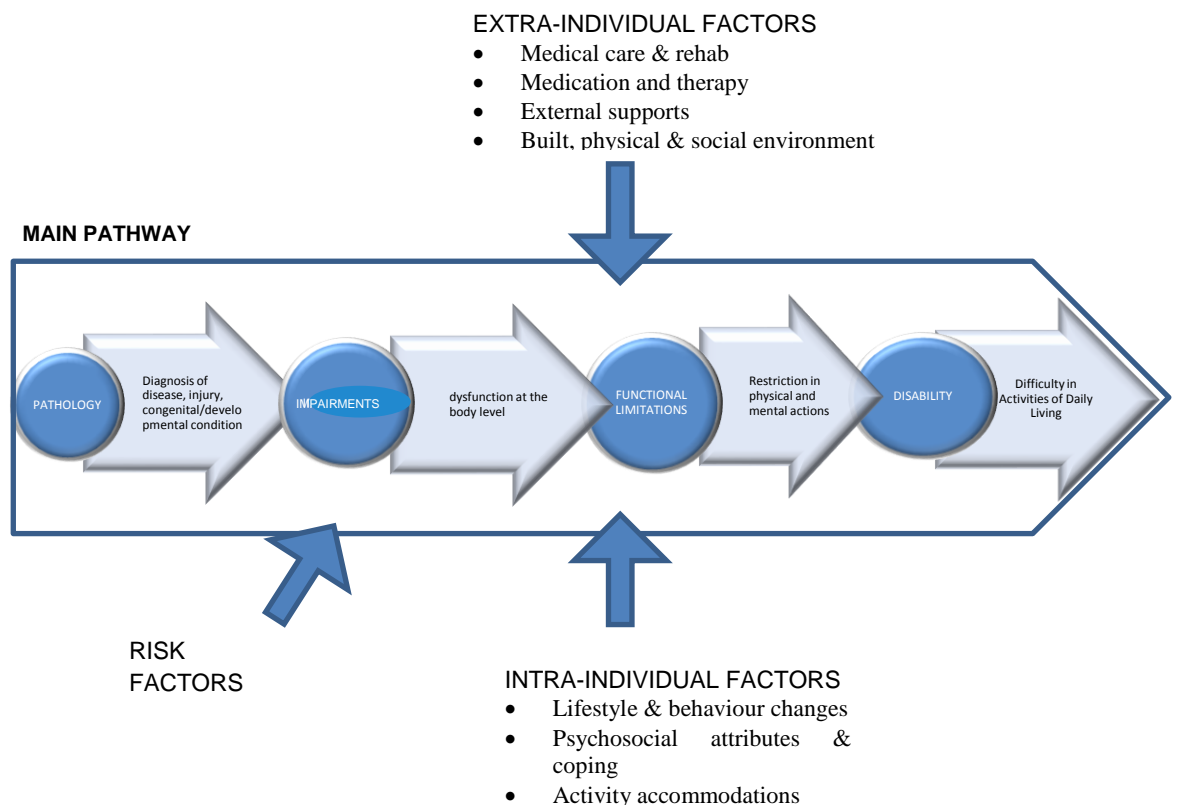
EXTRA-INDIVIDUAL FACTORS
- Medical care & rehab
- Medication and therapy
- External supports
- Built, physical & social environment

MAIN PATHWAY

PATHOLOGY

Diagnosis of disease, injury, congenital/developmental condition

IMPAIRMENTS

dysfunction at the body level

FUNCTIONAL LIMITATIONS

Restriction in physical and mental actions

DISABILITY

Difficulty in Activities of Daily Living

RISK FACTORS

INTRA-INDIVIDUAL FACTORS
- Lifestyle & behaviour changes
- Psychosocial attributes & coping
- Activity accommodations